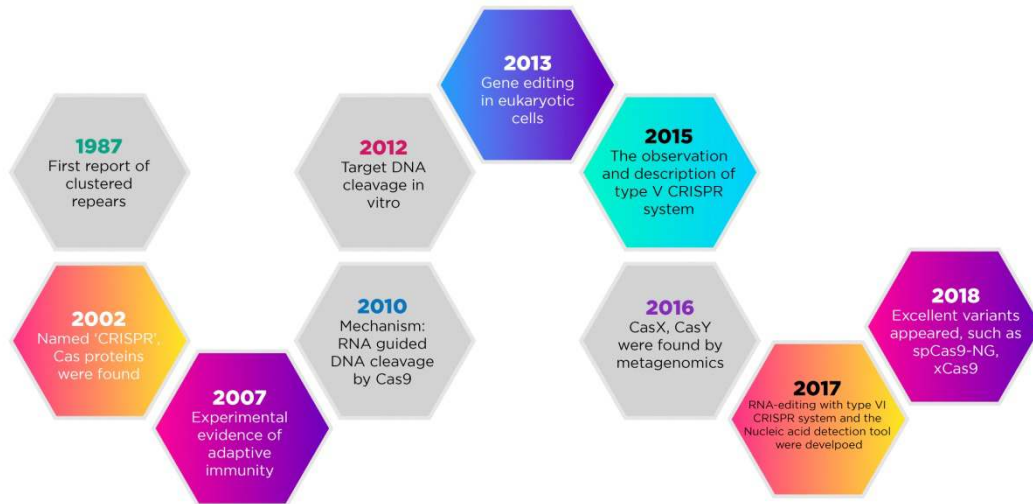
1987
First report of clustered repears

2002
Named 'CRISPR', Cas proteins were found

2007
Experimental evidence of adaptive immunity

2012
Target DNA cleavage in vitro

2010
Mechanism: RNA guided DNA cleavage by Cas9

2013
Gene editing in eukaryotic cells

2015
The observation and description of type V CRISPR system

2016
CasX, CasY were found by metagenomics

2017
RNA-editing with type VI CRISPR system and the Nucleic acid detection tool were develpoed

2018
Excellent variants appeared, such as spCas9-NG, xCas9